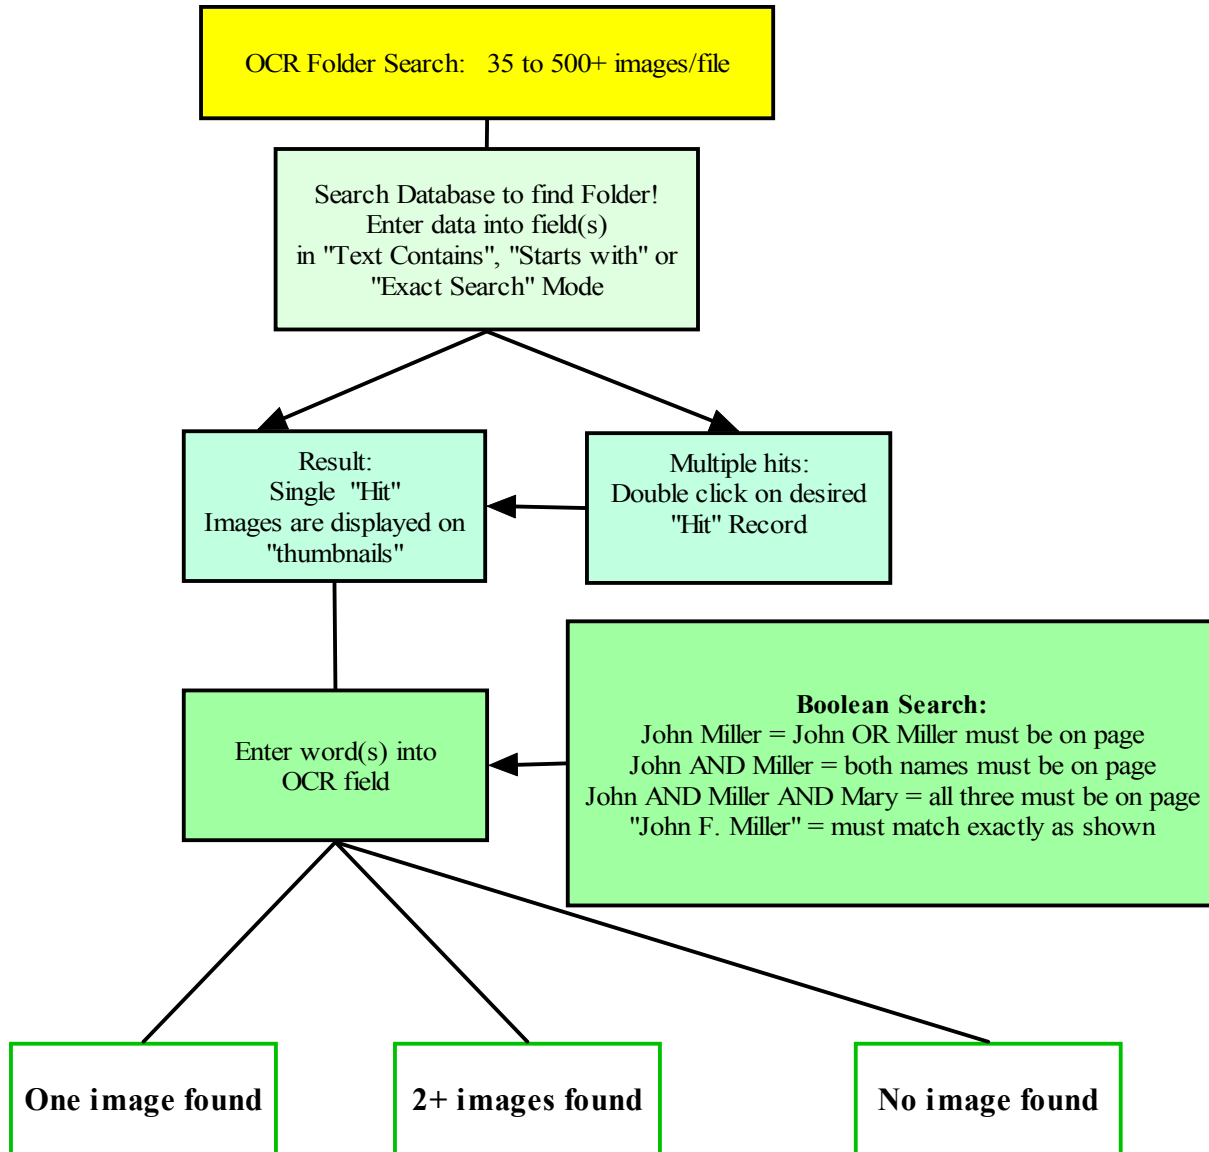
OCR Folder Search: 35 to 500+ images/file

Search Database to find Folder!
Enter data into field(s)
in "Text Contains", "Starts with" or
"Exact Search" Mode

Result:
Single "Hit"
Images are displayed on
"thumbnails"

Multiple hits:
Double click on desired
"Hit" Record

Enter word(s) into
OCR field

**Boolean Search:**
John Miller = John OR Miller must be on page
John AND Miller = both names must be on page
John AND Miller AND Mary = all three must be on page
"John F. Miller" = must match exactly as shown

**One image found**

**2+ images found**

**No image found**